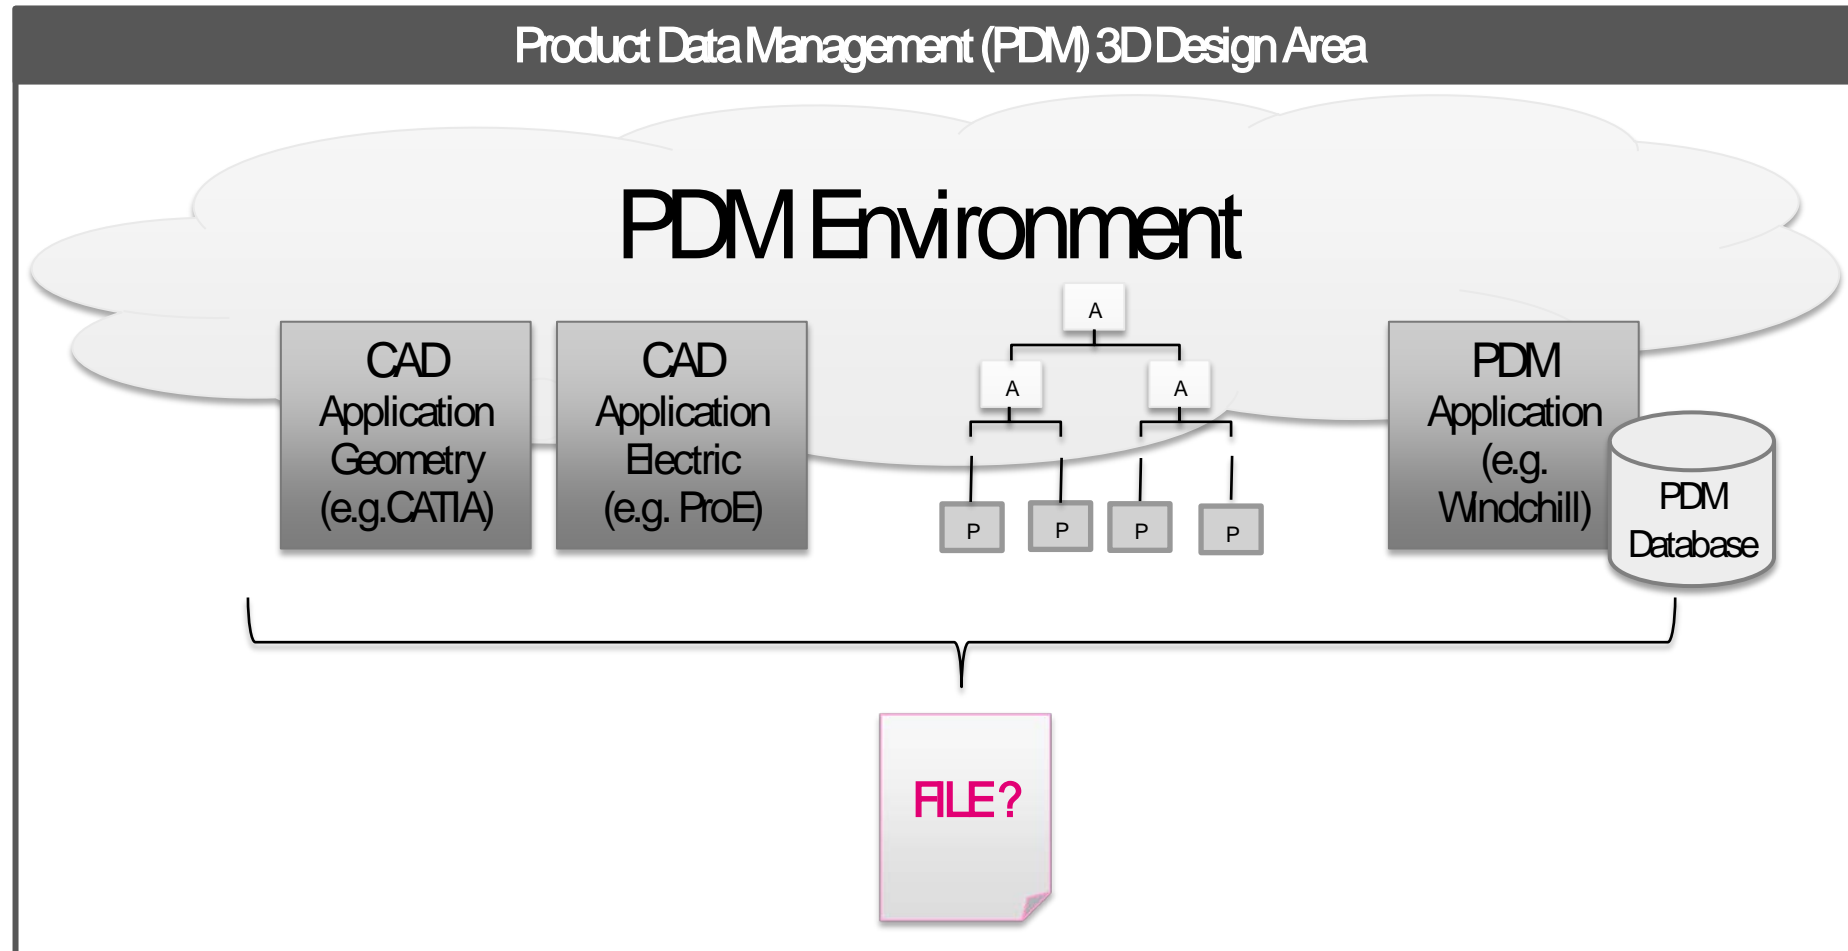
Product Data Management (PDM) 3D Design Area

PDM Environment

CAD Application Geometry (e.g.CATIA)

CAD Application Electric (e.g. ProE)

A

A

A

P

P

P

P

PDM Application (e.g. Windchill)

PDM Database

FILE?